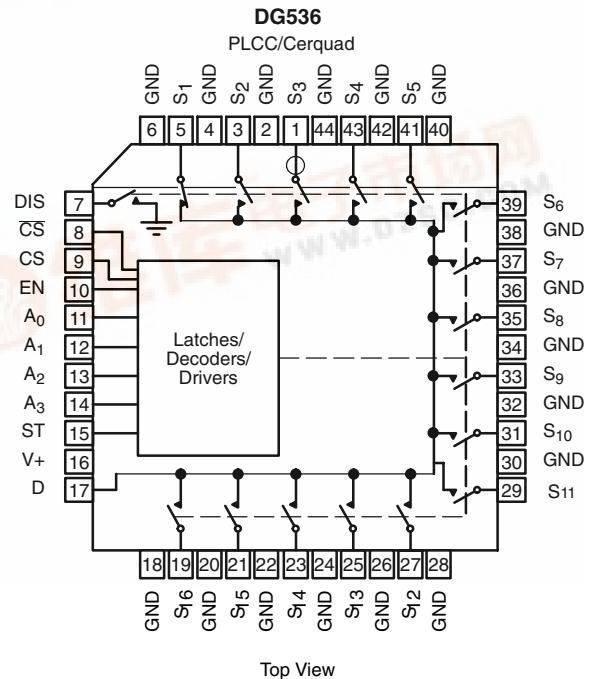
DG536

PLCC/Cerquad

GND $S_1$ GND $S_2$ GND $S_3$ GND $S_4$ GND $S_5$ GND

6 5 4 3 2 1 44 43 42 41 40

DIS 7
$\overline{CS}$ 8
CS 9
EN 10
$A_0$ 11
$A_1$ 12
$A_2$ 13
$A_3$ 14
ST 15
V+ 16
D 17

Latches/ Decoders/ Drivers

39 $S_6$
38 GND
37 $S_7$
36 GND
35 $S_8$
34 GND
33 $S_9$
32 GND
31 $S_{10}$
30 GND
29 $S_{11}$

18 19 20 21 22 23 24 25 26 27 28

GND $S_{16}$ GND $S_{15}$ GND $S_{14}$ GND $S_{13}$ GND $S_{12}$ GND

Top View